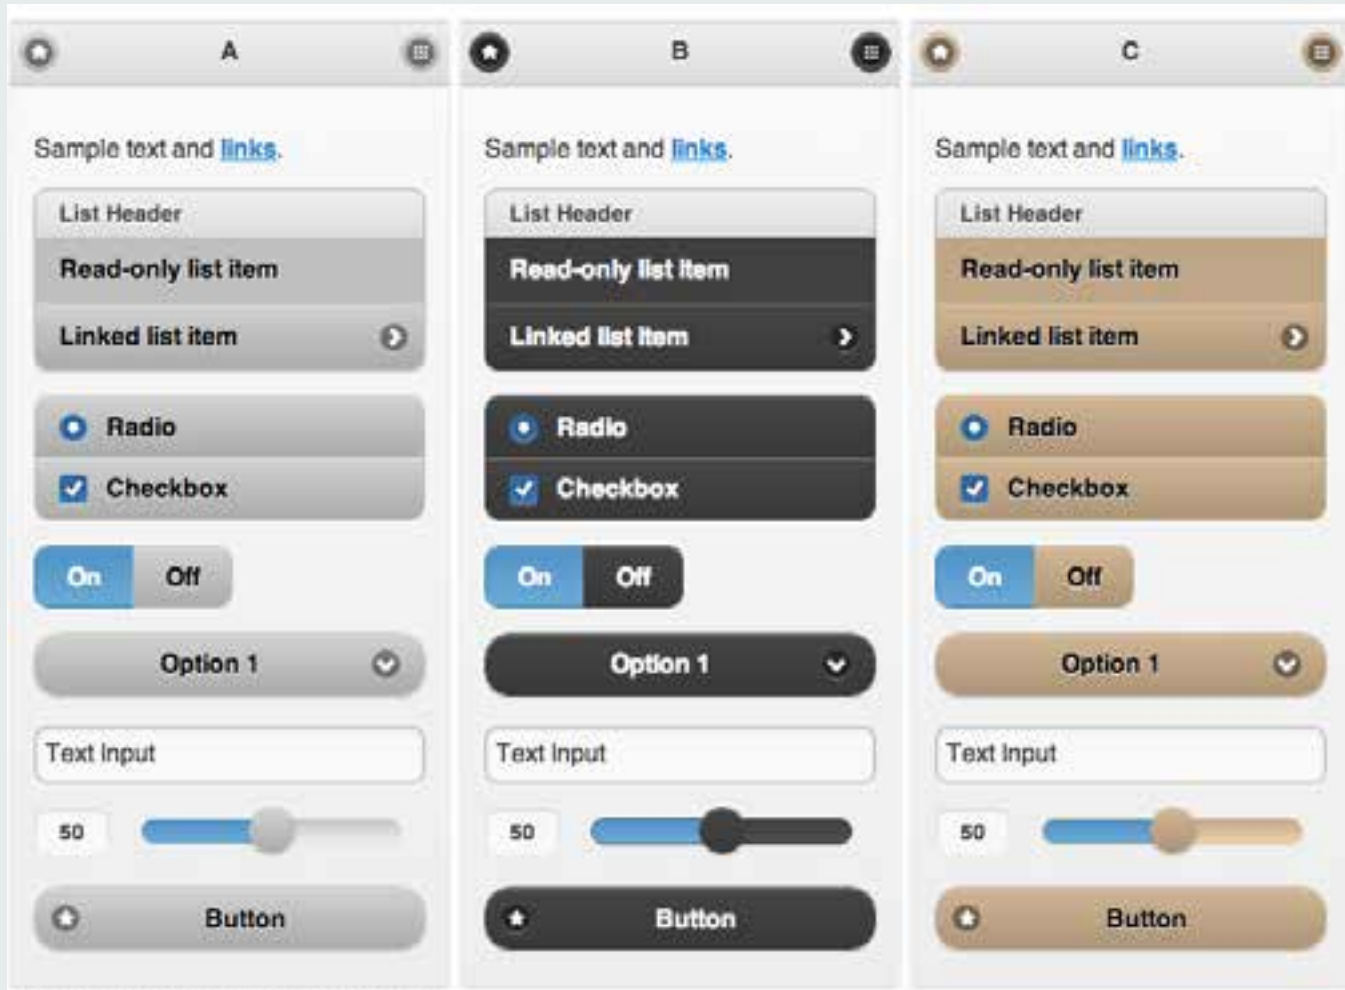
A

Sample text and links.

List Header

Read-only list item

Linked list item

Radio

Checkbox

On Off

Option 1

Text Input

50

Button

B

Sample text and links.

List Header

Read-only list item

Linked list item

Radio

Checkbox

On Off

Option 1

Text Input

50

Button

C

Sample text and links.

List Header

Read-only list item

Linked list item

Radio

Checkbox

On Off

Option 1

Text Input

50

Button